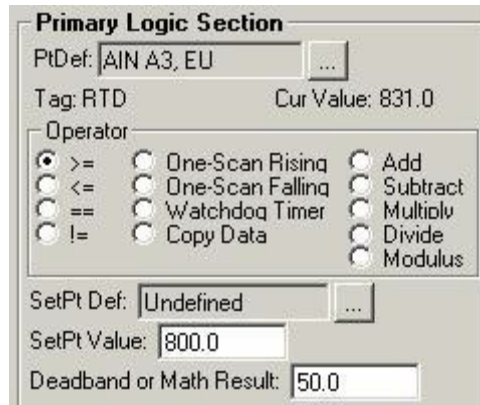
Primary Logic Section

PtDef: AIN A3, EU ...

Tag: RTD Cur Value: 831.0

Operator

>=
<=
==
!=

One-Scan Rising
One-Scan Falling
Watchdog Timer
Copy Data

Add
Subtract
Multiply
Divide
Modulus

SetPt Def: Undefined ...

SetPt Value: 800.0

Deadband or Math Result: 50.0